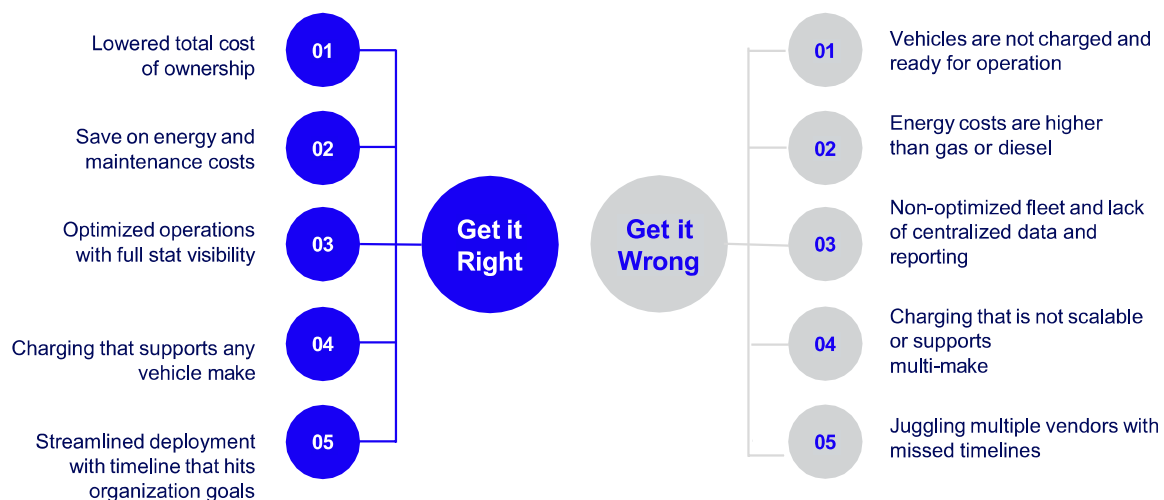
Lowered total cost of ownership

01

Save on energy and maintenance costs

02

Optimized operations with full stat visibility

03

Charging that supports any vehicle make

04

Streamlined deployment with timeline that hits organization goals

05

Get it Right

Get it Wrong

01

Vehicles are not charged and ready for operation

02

Energy costs are higher than gas or diesel

03

Non-optimized fleet and lack of centralized data and reporting

04

Charging that is not scalable or supports multi-make

05

Juggling multiple vendors with missed timelines